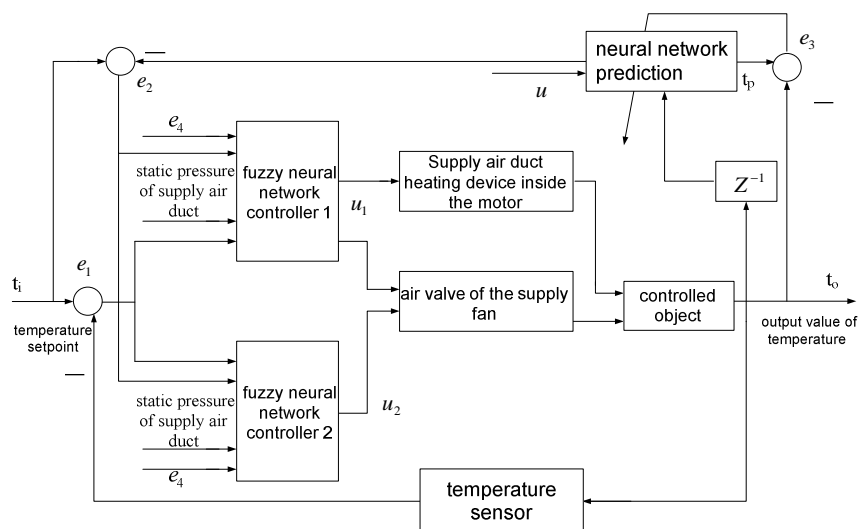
—
$e_2$
neural network prediction
$e_3$
$u$
$t_p$
—
$e_4$
static pressure of supply air duct
fuzzy neural network controller 1
$u_1$
Supply air duct heating device inside the motor
$Z^{-1}$
$t_i$
$e_1$
air valve of the supply fan
controlled object
$t_o$
temperature setpoint
output value of temperature
—
static pressure of supply air duct
fuzzy neural network controller 2
$u_2$
$e_4$
temperature sensor